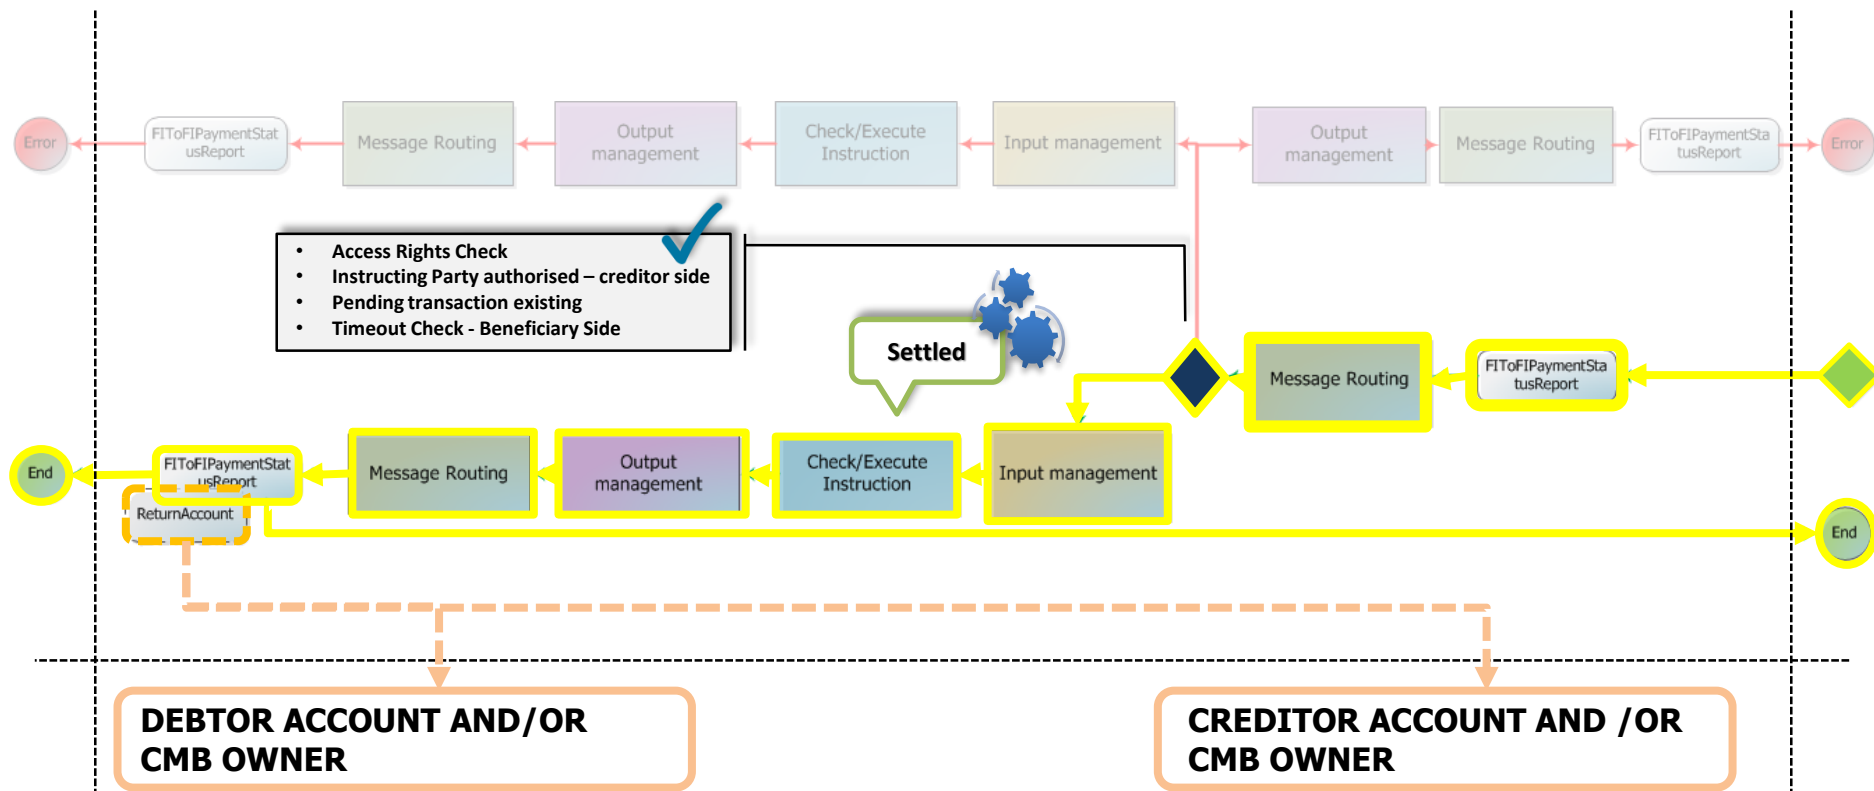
Error

FIToFIPaymentStatusReport

Message Routing

Output management

Check/Execute Instruction

Input management

Output management

Message Routing

FIToFIPaymentStatusReport

Error

- Access Rights Check
- Instructing Party authorised – creditor side
- Pending transaction existing
- Timeout Check - Beneficiary Side

Settled

Message Routing

FIToFIPaymentStatusReport

End

FIToFIPaymentStatusReport

ReturnAccount

Message Routing

Output management

Check/Execute Instruction

Input management

End

DEBTOR ACCOUNT AND/OR CMB OWNER

CREDITOR ACCOUNT AND /OR CMB OWNER